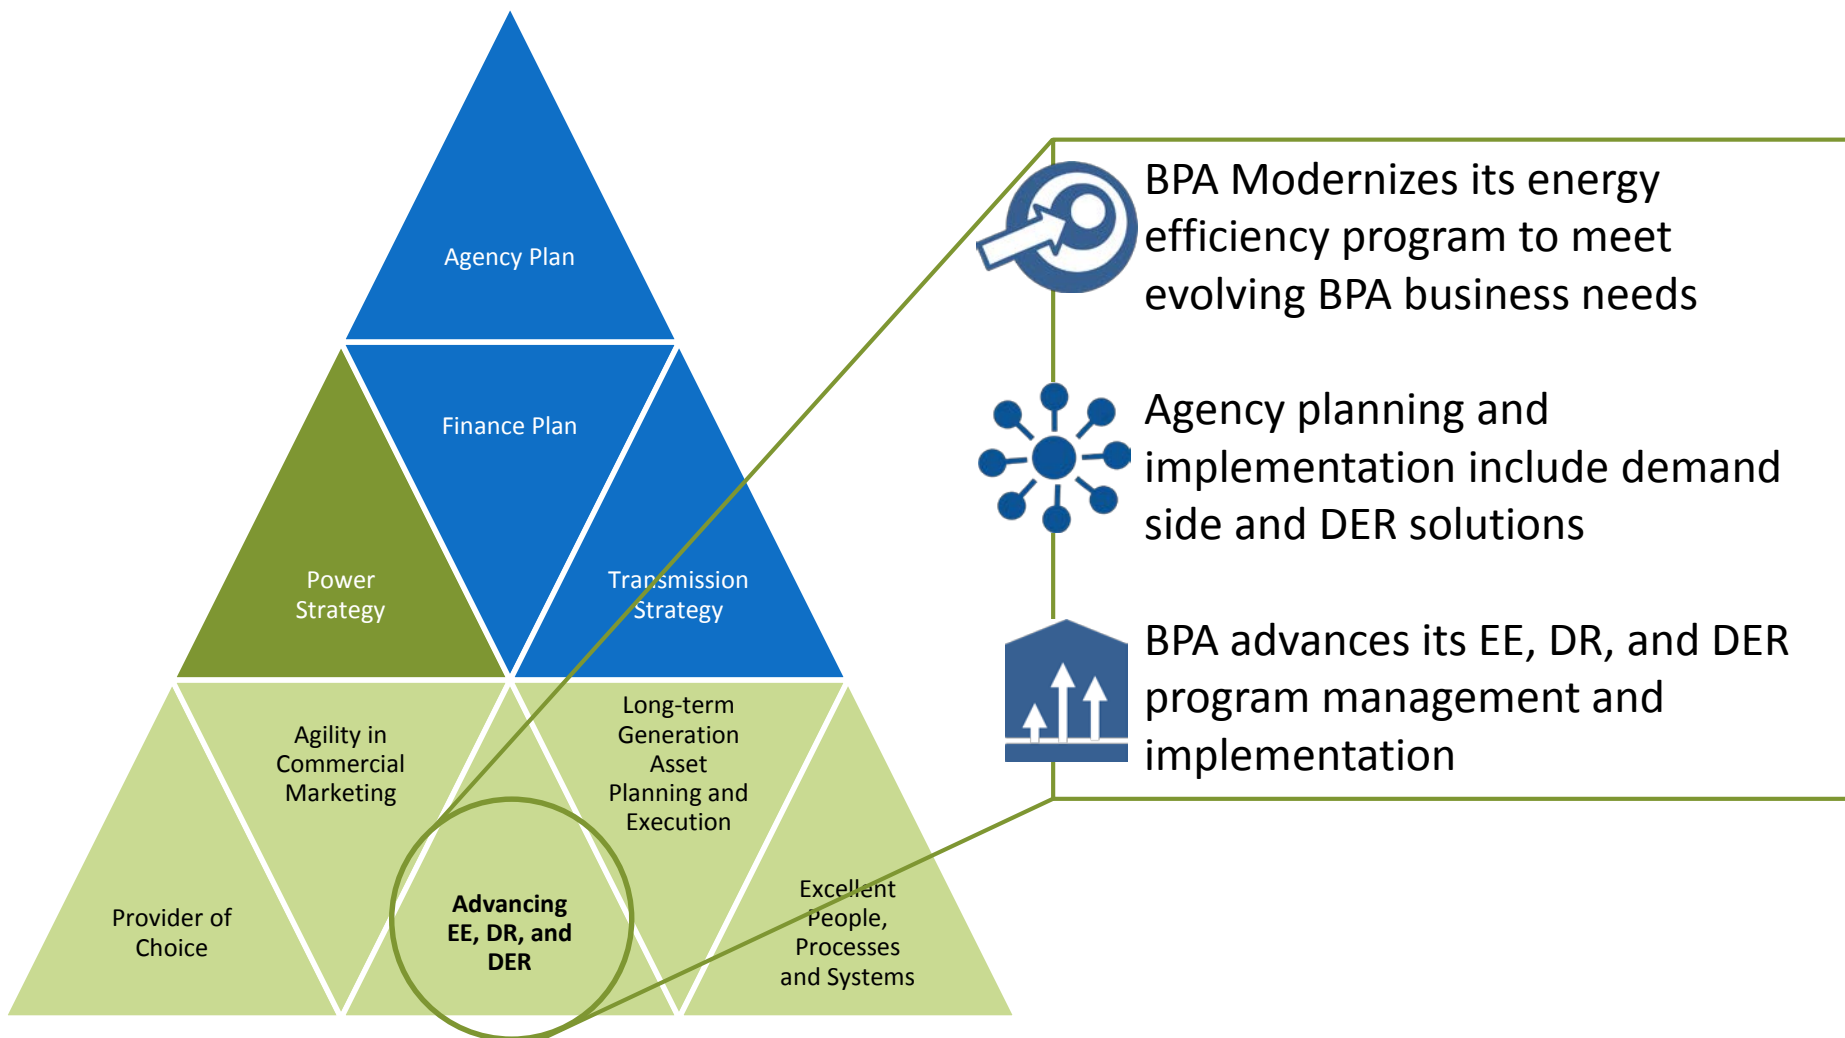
Agency Plan

Finance Plan

Power Strategy

Transmission Strategy

Agility in Commercial Marketing

Long-term Generation Asset Planning and Execution

Provider of Choice

Advancing EE, DR, and DER

Excellent People, Processes and Systems

BPA Modernizes its energy efficiency program to meet evolving BPA business needs

Agency planning and implementation include demand side and DER solutions

BPA advances its EE, DR, and DER program management and implementation